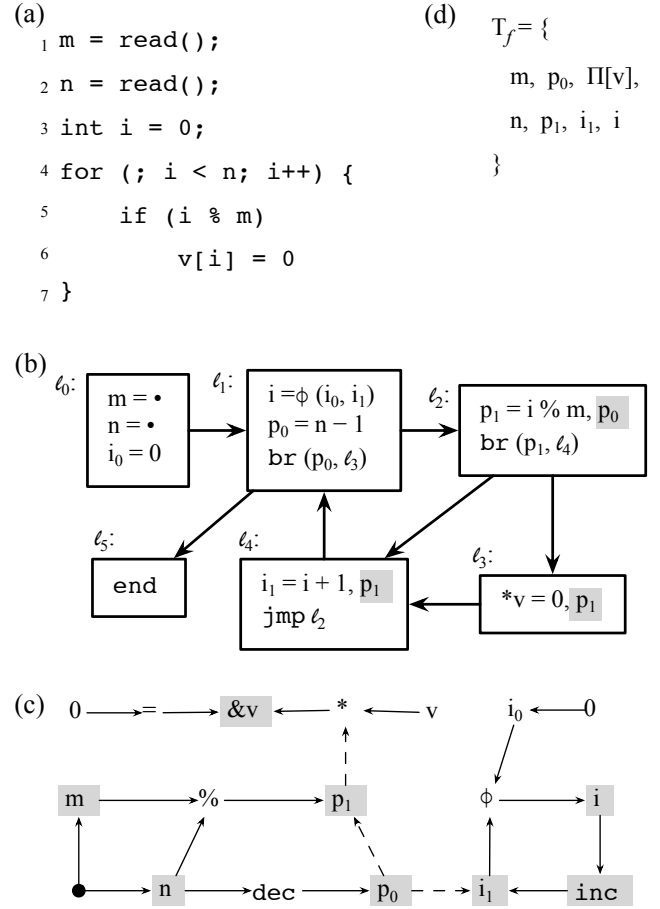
(a)

1 m = read();

2 n = read();

3 int i = 0;

4 for (; i < n; i++) {

5     if (i % m)

6         v[i] = 0

7 }

(d)

$T_f$ = {

m, $p_0$, $\Pi[v]$,

n, $p_1$, $i_1$, i

}

(b)

$\ell_0$:

m = •
n = •
$i_0$ = 0

$\ell_1$:

i = $\phi$ ($i_0$, $i_1$)
$p_0$ = n − 1
br ($p_0$, $\ell_3$)

$\ell_2$:

$p_1$ = i % m, $p_0$
br ($p_1$, $\ell_4$)

$\ell_5$:

end

$\ell_4$:

$i_1$ = i + 1, $p_1$
jmp $\ell_2$

$\ell_3$:

*v = 0, $p_1$

(c)

0 = &v * v $i_0$ 0

m % $p_1$ $\phi$ i

n dec $p_0$ $i_1$ inc